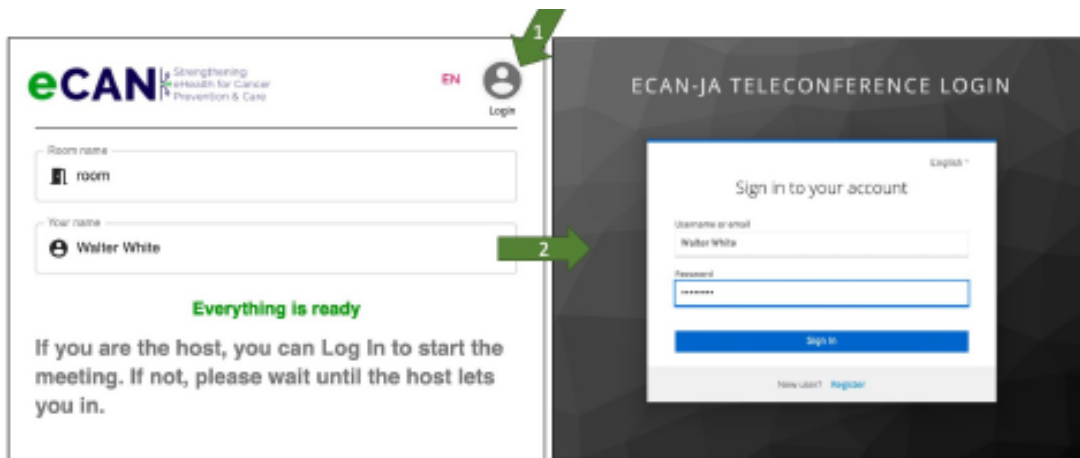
1

eCAN Strengthening eHealth for Cancer Prevention & Care

EN

Login

Room name

room

Your name

Walter White

Everything is ready

If you are the host, you can Log In to start the meeting. If not, please wait until the host lets you in.

2

ECAN-JA TELECONFERENCE LOGIN

English

Sign in to your account

Username or email

Walter White

Password

••••••••

Sign In

New user? Register